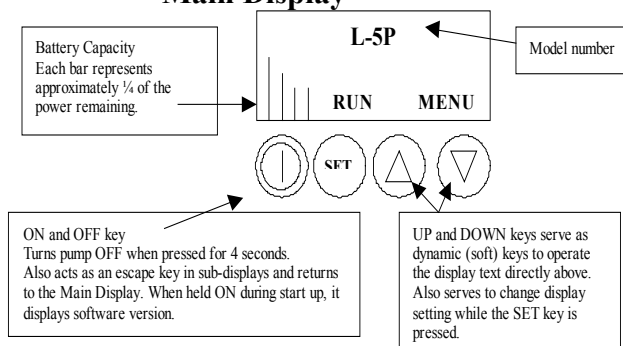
Main Display

Battery Capacity
Each bar represents approximately ¼ of the power remaining.

L-5P

Model number

RUN MENU

SET

ON and OFF key
Turns pump OFF when pressed for 4 seconds. Also acts as an escape key in sub-displays and returns to the Main Display. When held ON during start up, it displays software version.

UP and DOWN keys serve as dynamic (soft) keys to operate the display text directly above. Also serves to change display setting while the SET key is pressed.